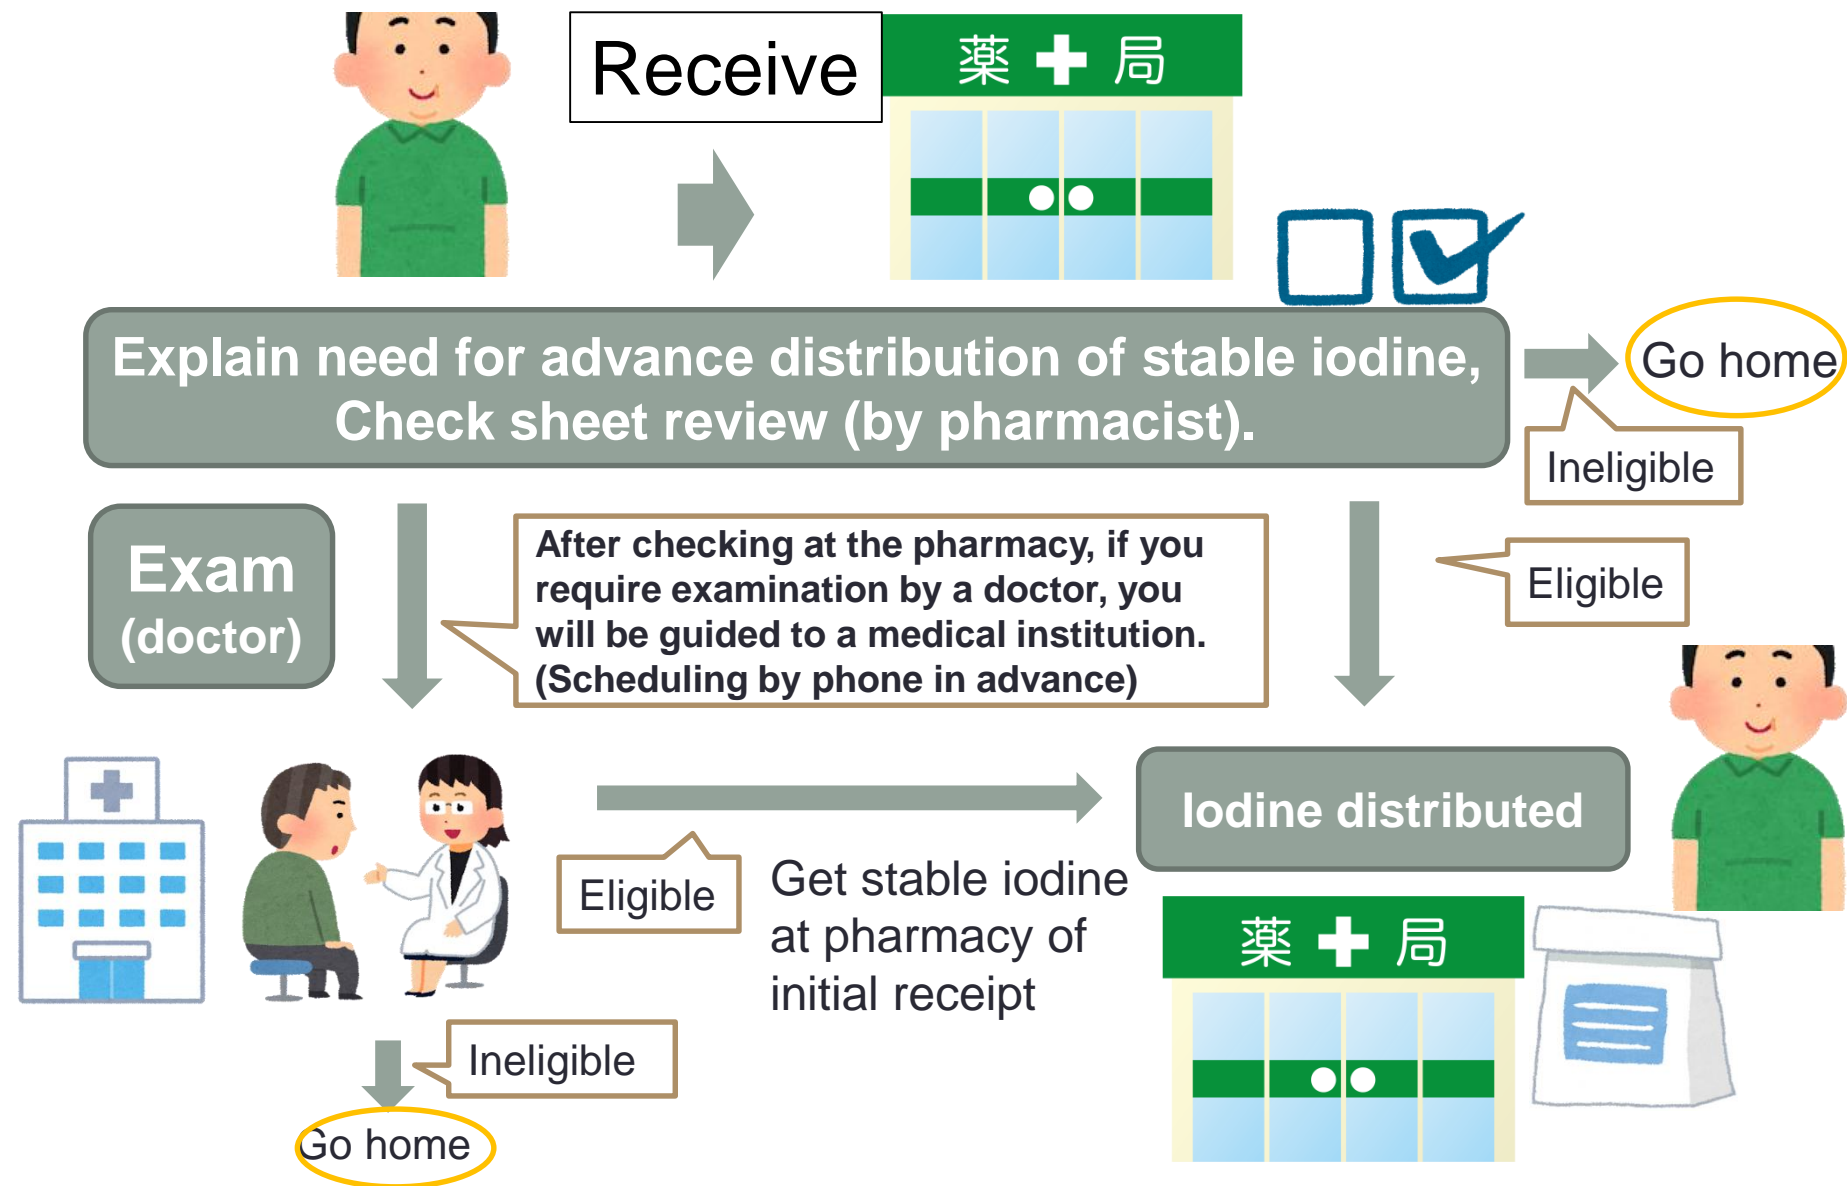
Receive

薬 局

Explain need for advance distribution of stable iodine, Check sheet review (by pharmacist).

Go home

Ineligible

Exam (doctor)

After checking at the pharmacy, if you require examination by a doctor, you will be guided to a medical institution. (Scheduling by phone in advance)

Eligible

Iodine distributed

Eligible

Get stable iodine at pharmacy of initial receipt

薬 局

Ineligible

Go home